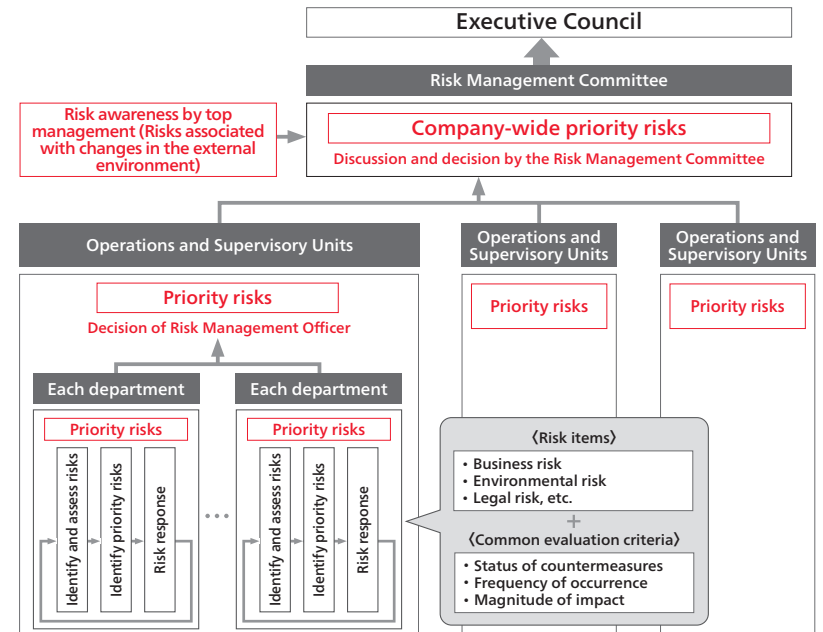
Executive Council

Risk Management Committee

Risk awareness by top management (Risks associated with changes in the external environment)

Company-wide priority risks

Discussion and decision by the Risk Management Committee

Operations and Supervisory Units

Operations and Supervisory Units

Operations and Supervisory Units

Priority risks

Decision of Risk Management Officer

Priority risks

Priority risks

Each department

Each department

Priority risks

Identify and assess risks

Identify priority risks

Risk response

…

Priority risks

Identify and assess risks

Identify priority risks

Risk response

〈Risk items〉

• Business risk
• Environmental risk
• Legal risk, etc.

+

〈Common evaluation criteria〉

• Status of countermeasures
• Frequency of occurrence
• Magnitude of impact